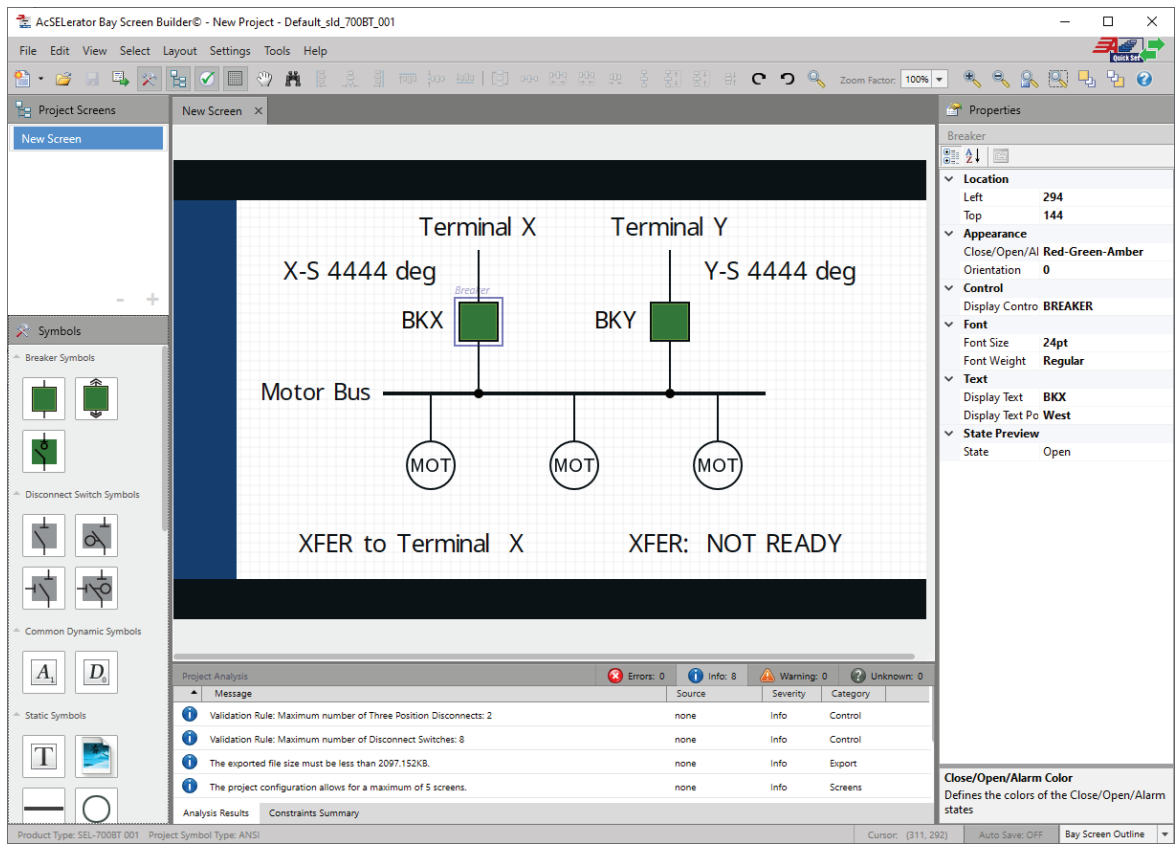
AcSELerator Bay Screen Builder© - New Project - Default_sld_700BT_001

File Edit View Select Layout Settings Tools Help

Quick Set

Zoom Factor: 100%

Project Screens

New Screen

Symbols

Breaker Symbols

Disconnect Switch Symbols

Common Dynamic Symbols

$A_1$ $D_0$

Static Symbols

T

New Screen ×

Terminal X

Terminal Y

X-S 4444 deg

Y-S 4444 deg

Breaker

BKX

BKY

Motor Bus

MOT

MOT

MOT

XFER to Terminal X

XFER: NOT READY

Properties

Breaker

| | |
|---|---|
| Location | |
| Left | 294 |
| Top | 144 |
| Appearance | |
| Close/Open/Al | Red-Green-Amber |
| Orientation | 0 |
| Control | |
| Display Contro | BREAKER |
| Font | |
| Font Size | 24pt |
| Font Weight | Regular |
| Text | |
| Display Text | BKX |
| Display Text Po | West |
| State Preview | |
| State | Open |

Close/Open/Alarm Color
Defines the colors of the Close/Open/Alarm states

Project Analysis

Errors: 0 Info: 8 Warning: 0 Unknown: 0

| Message | Source | Severity | Category |
|---|---|---|---|
| Validation Rule: Maximum number of Three Position Disconnects: 2 | none | Info | Control |
| Validation Rule: Maximum number of Disconnect Switches: 8 | none | Info | Control |
| The exported file size must be less than 2097.152KB. | none | Info | Export |
| The project configuration allows for a maximum of 5 screens. | none | Info | Screens |

Analysis Results Constraints Summary

Product Type: SEL-700BT 001 Project Symbol Type: ANSI Cursor: (311, 292) Auto Save: OFF Bay Screen Outline